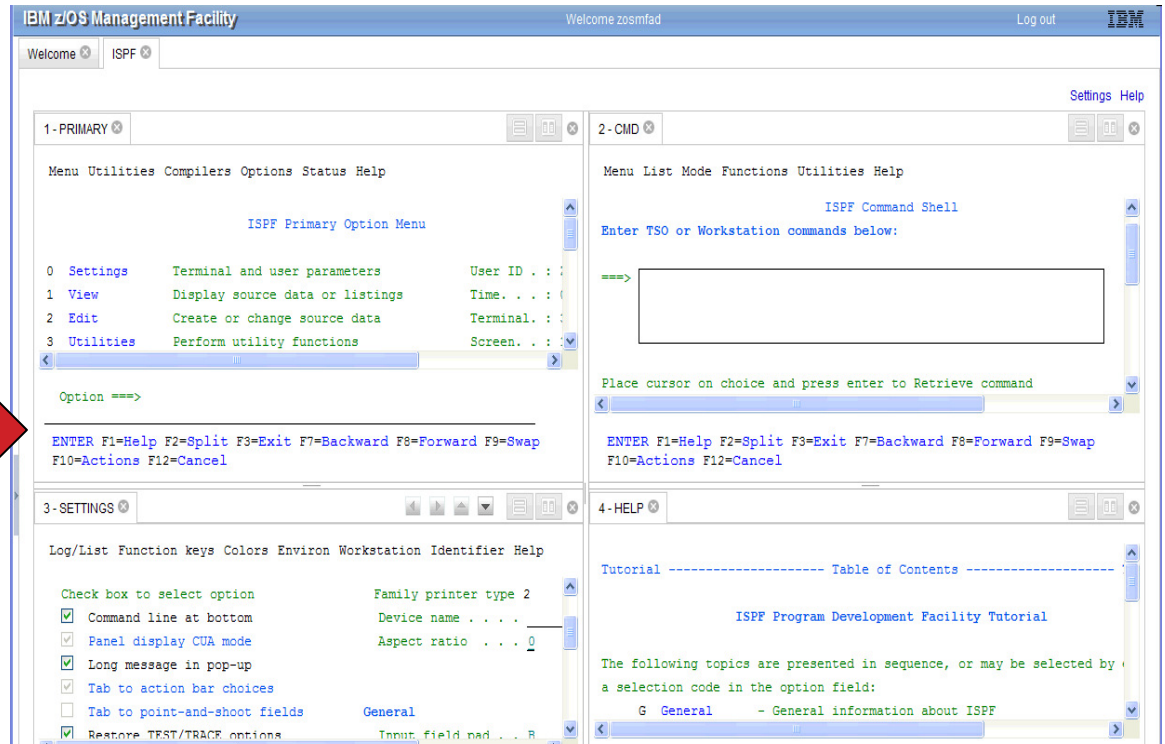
IBM z/OS Management Facility
Welcome zosmfad
Log out
IBM

Welcome
ISPF

Settings Help

1 - PRIMARY

Menu Utilities Compilers Options Status Help

ISPF Primary Option Menu

0 Settings Terminal and user parameters User ID . : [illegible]
1 View Display source data or listings Time. . . : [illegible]
2 Edit Create or change source data Terminal. : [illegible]
3 Utilities Perform utility functions Screen. . : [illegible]

Option ===>

ENTER F1=Help F2=Split F3=Exit F7=Backward F8=Forward F9=Swap F10=Actions F12=Cancel

2 - CMD

Menu List Mode Functions Utilities Help

ISPF Command Shell
Enter TSO or Workstation commands below:

===>

Place cursor on choice and press enter to Retrieve command

ENTER F1=Help F2=Split F3=Exit F7=Backward F8=Forward F9=Swap F10=Actions F12=Cancel

3 - SETTINGS

Log/List Function keys Colors Environ Workstation Identifier Help

Check box to select option Family printer type 2
Command line at bottom Device name . . . .
Panel display CUA mode Aspect ratio . . . 0
Long message in pop-up
Tab to action bar choices
Tab to point-and-shoot fields General
Restore TEST/TRACE options Input field pad . . B

4 - HELP

Tutorial -------------------- Table of Contents --------------------

ISPF Program Development Facility Tutorial

The following topics are presented in sequence, or may be selected by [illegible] a selection code in the option field:
G General - General information about ISPF